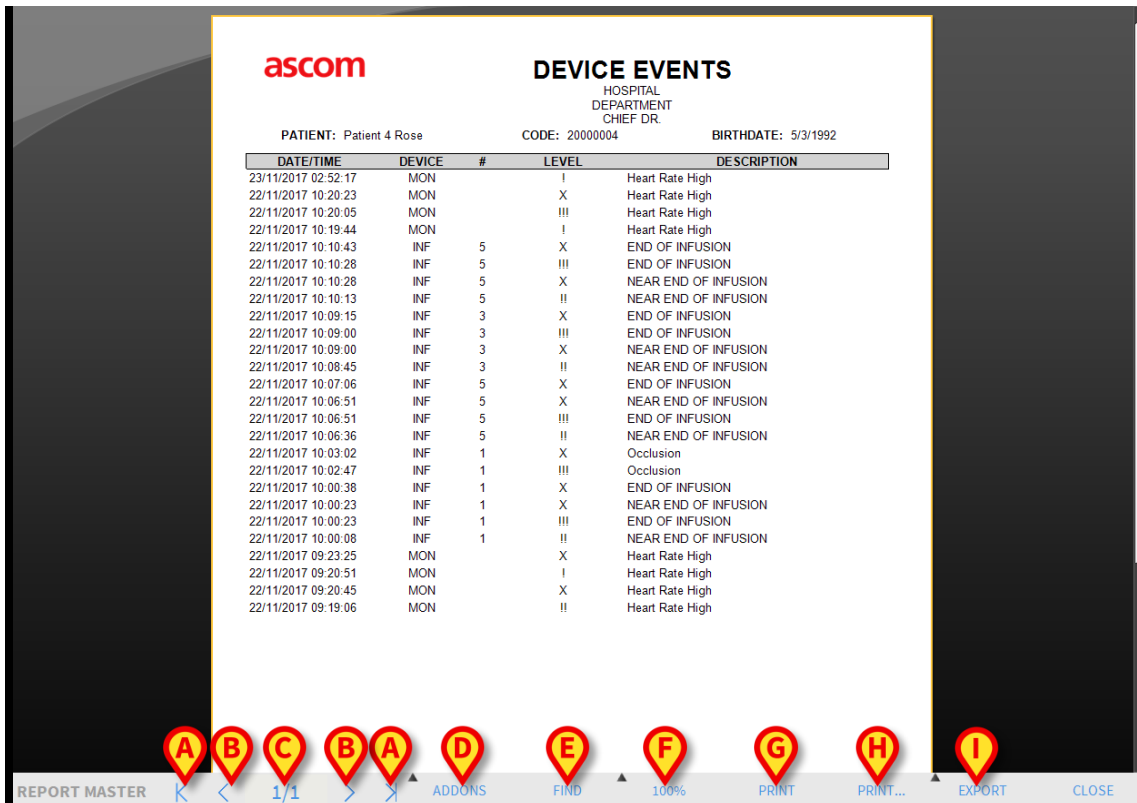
ascom

DEVICE EVENTS
HOSPITAL
DEPARTMENT
CHIEF DR.

PATIENT: Patient 4 Rose CODE: 20000004 BIRTHDATE: 5/3/1992

| DATE/TIME | DEVICE | # | LEVEL | DESCRIPTION |
|---|---|---|---|---|
| 23/11/2017 02:52:17 | MON | | ! | Heart Rate High |
| 22/11/2017 10:20:23 | MON | | X | Heart Rate High |
| 22/11/2017 10:20:05 | MON | | !!! | Heart Rate High |
| 22/11/2017 10:19:44 | MON | | ! | Heart Rate High |
| 22/11/2017 10:10:43 | INF | 5 | X | END OF INFUSION |
| 22/11/2017 10:10:28 | INF | 5 | !!! | END OF INFUSION |
| 22/11/2017 10:10:28 | INF | 5 | X | NEAR END OF INFUSION |
| 22/11/2017 10:10:13 | INF | 5 | !! | NEAR END OF INFUSION |
| 22/11/2017 10:09:15 | INF | 3 | X | END OF INFUSION |
| 22/11/2017 10:09:00 | INF | 3 | !!! | END OF INFUSION |
| 22/11/2017 10:09:00 | INF | 3 | X | NEAR END OF INFUSION |
| 22/11/2017 10:08:45 | INF | 3 | !! | NEAR END OF INFUSION |
| 22/11/2017 10:07:06 | INF | 5 | X | END OF INFUSION |
| 22/11/2017 10:06:51 | INF | 5 | X | NEAR END OF INFUSION |
| 22/11/2017 10:06:51 | INF | 5 | !!! | END OF INFUSION |
| 22/11/2017 10:06:36 | INF | 5 | !! | NEAR END OF INFUSION |
| 22/11/2017 10:03:02 | INF | 1 | X | Occlusion |
| 22/11/2017 10:02:47 | INF | 1 | !!! | Occlusion |
| 22/11/2017 10:00:38 | INF | 1 | X | END OF INFUSION |
| 22/11/2017 10:00:23 | INF | 1 | X | NEAR END OF INFUSION |
| 22/11/2017 10:00:23 | INF | 1 | !!! | END OF INFUSION |
| 22/11/2017 10:00:08 | INF | 1 | !! | NEAR END OF INFUSION |
| 22/11/2017 09:23:25 | MON | | X | Heart Rate High |
| 22/11/2017 09:20:51 | MON | | ! | Heart Rate High |
| 22/11/2017 09:20:45 | MON | | X | Heart Rate High |
| 22/11/2017 09:19:06 | MON | | !! | Heart Rate High |

A B C B A D E F G H I

REPORT MASTER 1/1 ADDONS FIND 100% PRINT PRINT... EXPORT CLOSE